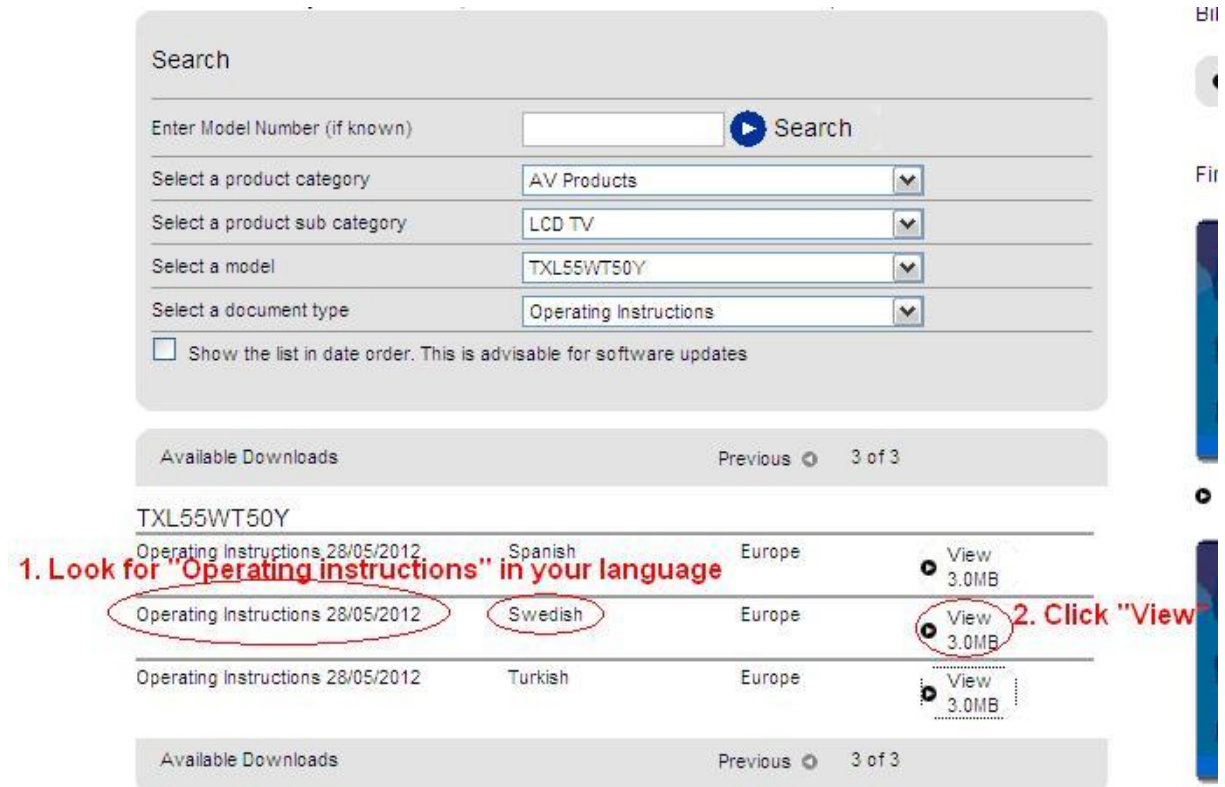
Bi

Fi

Search

Enter Model Number (if known) Search

Select a product category AV Products

Select a product sub category LCD TV

Select a model TXL55WT50Y

Select a document type Operating Instructions

Show the list in date order. This is advisable for software updates

Available Downloads Previous 3 of 3

TXL55WT50Y

| | | | |
|---|---|---|---|
| Operating Instructions 28/05/2012 | Spanish | Europe | View 3.0MB |
| Operating Instructions 28/05/2012 | Swedish | Europe | View 3.0MB |
| Operating Instructions 28/05/2012 | Turkish | Europe | View 3.0MB |

1. Look for "Operating instructions" in your language

2. Click "View"

Available Downloads Previous 3 of 3